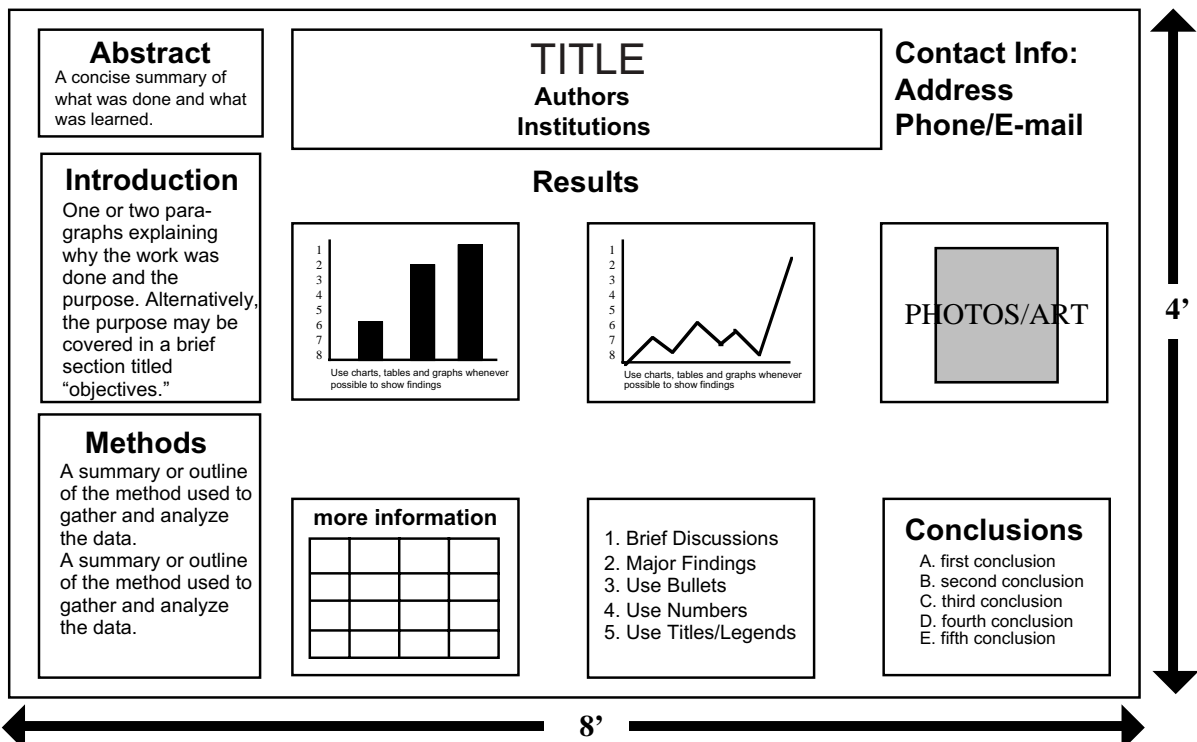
Abstract
A concise summary of what was done and what was learned.

TITLE
Authors
Institutions

Contact Info:
Address
Phone/E-mail

Introduction
One or two paragraphs explaining why the work was done and the purpose. Alternatively, the purpose may be covered in a brief section titled "objectives."

Results

1
2
3
4
5
6
7
8
Use charts, tables and graphs whenever possible to show findings

1
2
3
4
5
6
7
8
Use charts, tables and graphs whenever possible to show findings

PHOTOS/ART

4'

Methods
A summary or outline of the method used to gather and analyze the data.
A summary or outline of the method used to gather and analyze the data.

more information

1. Brief Discussions
2. Major Findings
3. Use Bullets
4. Use Numbers
5. Use Titles/Legends

Conclusions
A. first conclusion
B. second conclusion
C. third conclusion
D. fourth conclusion
E. fifth conclusion

8'